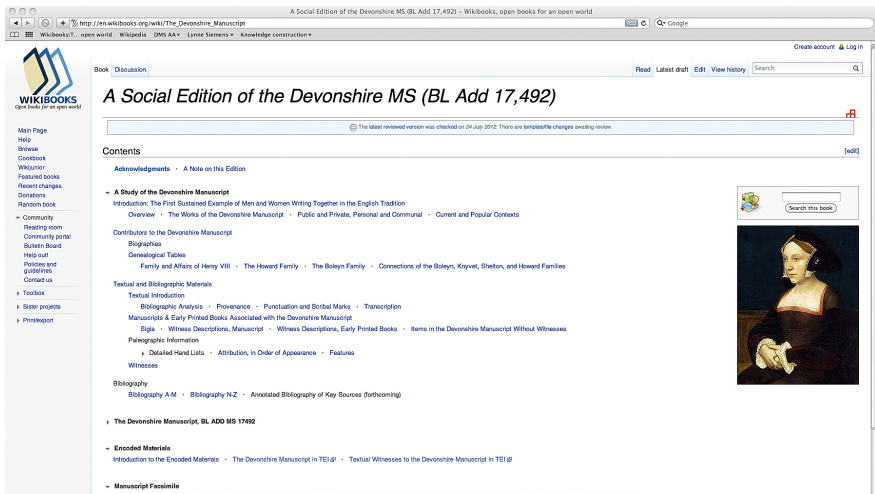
A Social Edition of the Devonshire MS (BL Add 17,492) - Wikibooks, open books for an open world

http://en.wikibooks.org/wiki/The_Devonshire_Manuscript

Google

Wikibooks:T... open world Wikipedia DMS AA▾ Lynne Siemens▾ Knowledge construction▾

Create account Log in

WIKIBOOKS
Open books for an open world

Book Discussion

Read Latest draft Edit View history Search

# A Social Edition of the Devonshire MS (BL Add 17,492)

The latest reviewed version was checked on 24 July 2012. There are template/file changes awaiting review.

Main Page
Help
Browse
Cookbook
Wikijunior
Featured books
Recent changes
Donations
Random book

Community
Reading room
Community portal
Bulletin Board
Help out!
Policies and guidelines
Contact us

Toolbox

Sister projects

Print/export

Contents [edit]

Acknowledgments · A Note on this Edition

A Study of the Devonshire Manuscript

Introduction: The First Sustained Example of Men and Women Writing Together in the English Tradition

Overview · The Works of the Devonshire Manuscript · Public and Private, Personal and Communal · Current and Popular Contexts

Contributors to the Devonshire Manuscript

Biographies

Genealogical Tables

Family and Affairs of Henry VIII · The Howard Family · The Boleyn Family · Connections of the Boleyn, Knyvet, Shelton, and Howard Families

Textual and Bibliographic Materials

Textual Introduction

Bibliographic Analysis · Provenance · Punctuation and Scribal Marks · Transcription

Manuscripts & Early Printed Books Associated with the Devonshire Manuscript

Sigla · Witness Descriptions, Manuscript · Witness Descriptions, Early Printed Books · Items in the Devonshire Manuscript Without Witnesses

Paleographic Information

Detailed Hand Lists · Attribution, in Order of Appearance · Features

Witnesses

Bibliography

Bibliography A-M · Bibliography N-Z · Annotated Bibliography of Key Sources (forthcoming)

Search this book

The Devonshire Manuscript, BL ADD MS 17492

Encoded Materials

Introduction to the Encoded Materials · The Devonshire Manuscript in TEI · Textual Witnesses to the Devonshire Manuscript in TEI

Manuscript Facsimile